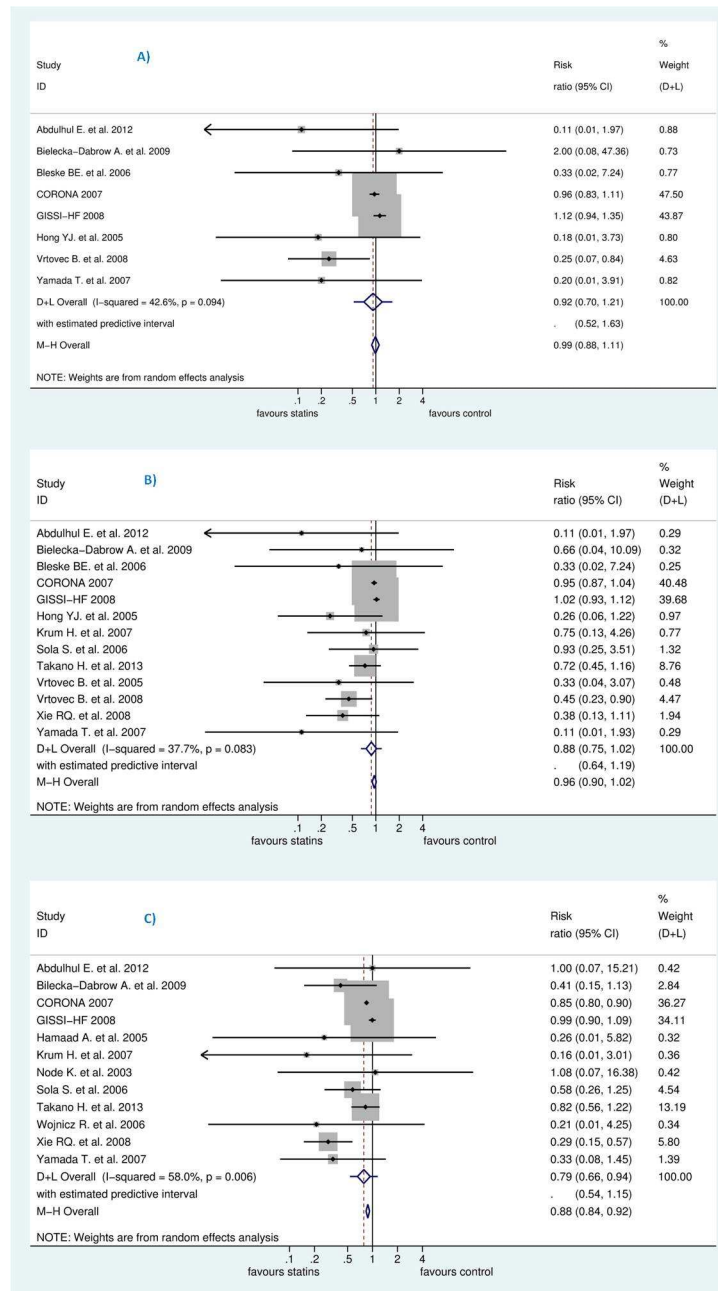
A)

| Study ID | Risk ratio (95% CI) | % Weight (D+L) |
|---|---|---|
| Abdulhul E. et al. 2012 | 0.11 (0.01, 1.97) | 0.88 |
| Bielecka–Dabrow A. et al. 2009 | 2.00 (0.08, 47.36) | 0.73 |
| Bleske BE. et al. 2006 | 0.33 (0.02, 7.24) | 0.77 |
| CORONA 2007 | 0.96 (0.83, 1.11) | 47.50 |
| GISSI–HF 2008 | 1.12 (0.94, 1.35) | 43.87 |
| Hong YJ. et al. 2005 | 0.18 (0.01, 3.73) | 0.80 |
| Vrtovec B. et al. 2008 | 0.25 (0.07, 0.84) | 4.63 |
| Yamada T. et al. 2007 | 0.20 (0.01, 3.91) | 0.82 |
| D+L Overall (I–squared = 42.6%, p = 0.094) | 0.92 (0.70, 1.21) | 100.00 |
| with estimated predictive interval | . (0.52, 1.63) | |
| M–H Overall | 0.99 (0.88, 1.11) | |

NOTE: Weights are from random effects analysis

.1 .2 .5 1 2 4
favours statins favours control

B)

| Study ID | Risk ratio (95% CI) | % Weight (D+L) |
|---|---|---|
| Abdulhul E. et al. 2012 | 0.11 (0.01, 1.97) | 0.29 |
| Bielecka–Dabrow A. et al. 2009 | 0.66 (0.04, 10.09) | 0.32 |
| Bleske BE. et al. 2006 | 0.33 (0.02, 7.24) | 0.25 |
| CORONA 2007 | 0.95 (0.87, 1.04) | 40.48 |
| GISSI–HF 2008 | 1.02 (0.93, 1.12) | 39.68 |
| Hong YJ. et al. 2005 | 0.26 (0.06, 1.22) | 0.97 |
| Krum H. et al. 2007 | 0.75 (0.13, 4.26) | 0.77 |
| Sola S. et al. 2006 | 0.93 (0.25, 3.51) | 1.32 |
| Takano H. et al. 2013 | 0.72 (0.45, 1.16) | 8.76 |
| Vrtovec B. et al. 2005 | 0.33 (0.04, 3.07) | 0.48 |
| Vrtovec B. et al. 2008 | 0.45 (0.23, 0.90) | 4.47 |
| Xie RQ. et al. 2008 | 0.38 (0.13, 1.11) | 1.94 |
| Yamada T. et al. 2007 | 0.11 (0.01, 1.93) | 0.29 |
| D+L Overall (I–squared = 37.7%, p = 0.083) | 0.88 (0.75, 1.02) | 100.00 |
| with estimated predictive interval | . (0.64, 1.19) | |
| M–H Overall | 0.96 (0.90, 1.02) | |

NOTE: Weights are from random effects analysis

.1 .2 .5 1 2 4
favours statins favours control

C)

| Study ID | Risk ratio (95% CI) | % Weight (D+L) |
|---|---|---|
| Abdulhul E. et al. 2012 | 1.00 (0.07, 15.21) | 0.42 |
| Bilecka–Dabrow A. et al. 2009 | 0.41 (0.15, 1.13) | 2.84 |
| CORONA 2007 | 0.85 (0.80, 0.90) | 36.27 |
| GISSI–HF 2008 | 0.99 (0.90, 1.09) | 34.11 |
| Hamaad A. et al. 2005 | 0.26 (0.01, 5.82) | 0.32 |
| Krum H. et al. 2007 | 0.16 (0.01, 3.01) | 0.36 |
| Node K. et al. 2003 | 1.08 (0.07, 16.38) | 0.42 |
| Sola S. et al. 2006 | 0.58 (0.26, 1.25) | 4.54 |
| Takano H. et al. 2013 | 0.82 (0.56, 1.22) | 13.19 |
| Wojnicz R. et al. 2006 | 0.21 (0.01, 4.25) | 0.34 |
| Xie RQ. et al. 2008 | 0.29 (0.15, 0.57) | 5.80 |
| Yamada T. et al. 2007 | 0.33 (0.08, 1.45) | 1.39 |
| D+L Overall (I–squared = 58.0%, p = 0.006) | 0.79 (0.66, 0.94) | 100.00 |
| with estimated predictive interval | . (0.54, 1.15) | |
| M–H Overall | 0.88 (0.84, 0.92) | |

NOTE: Weights are from random effects analysis

.1 .2 .5 1 2 4
favours statins favours control